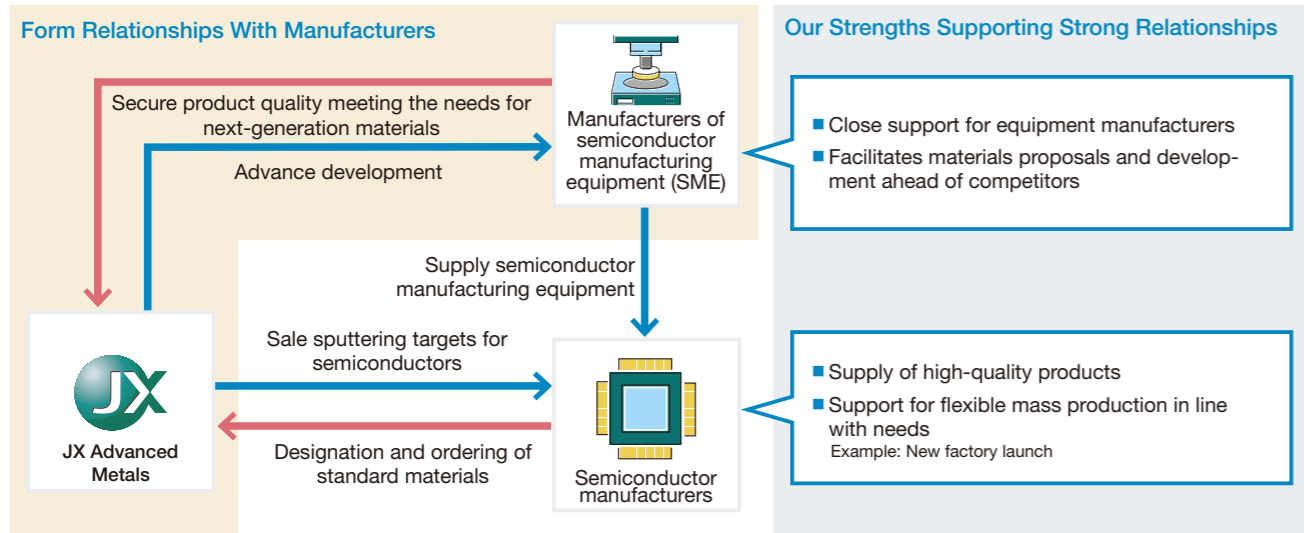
Form Relationships With Manufacturers

Secure product quality meeting the needs for next-generation materials

Advance development

Manufacturers of semiconductor manufacturing equipment (SME)

Supply semiconductor manufacturing equipment

JX

JX Advanced Metals

Sale sputtering targets for semiconductors

Designation and ordering of standard materials

Semiconductor manufacturers

Our Strengths Supporting Strong Relationships

■ Close support for equipment manufacturers
■ Facilitates materials proposals and development ahead of competitors

■ Supply of high-quality products
■ Support for flexible mass production in line with needs
Example: New factory launch